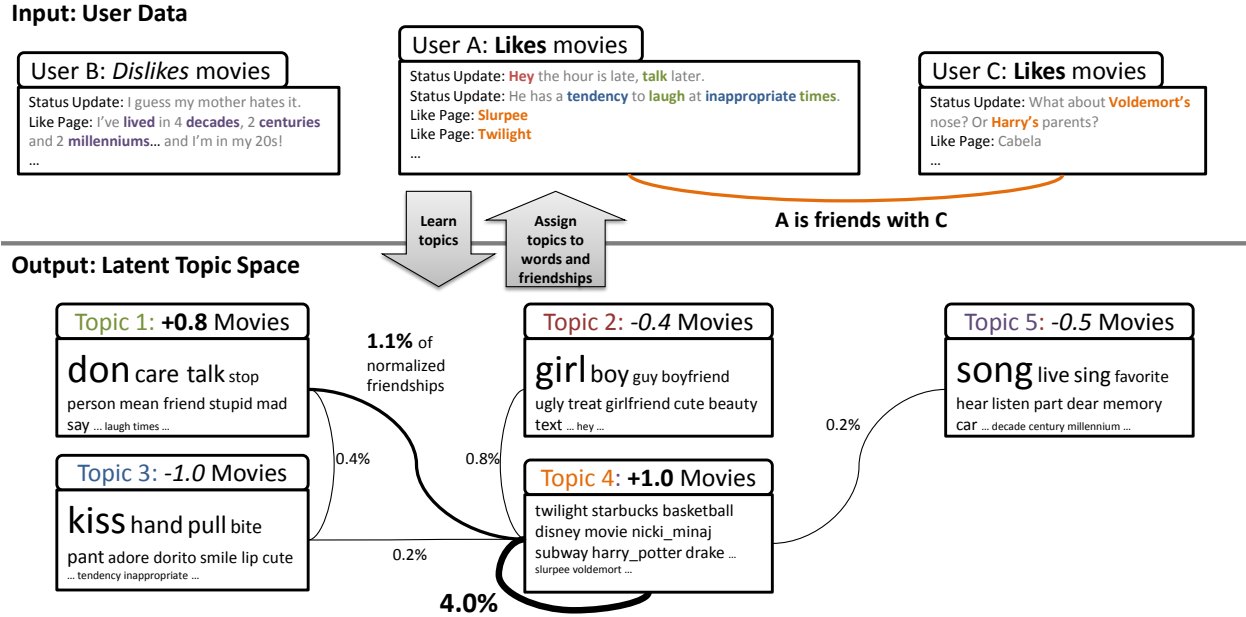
Input: User Data

User B: Dislikes movies
Status Update: I guess my mother hates it.
Like Page: I've lived in 4 decades, 2 centuries and 2 millenniums… and I'm in my 20s!
…

User A: Likes movies
Status Update: Hey the hour is late, talk later.
Status Update: He has a tendency to laugh at inappropriate times.
Like Page: Slurpee
Like Page: Twilight
…

User C: Likes movies
Status Update: What about Voldemort's nose? Or Harry's parents?
Like Page: Cabela
…

Learn topics

Assign topics to words and friendships

A is friends with C

Output: Latent Topic Space

Topic 1: +0.8 Movies
don care talk stop
person mean friend stupid mad say … laugh times …

1.1% of normalized friendships

Topic 2: -0.4 Movies
girl boy guy boyfriend
ugly treat girlfriend cute beauty text … hey …

Topic 5: -0.5 Movies
song live sing favorite
hear listen part dear memory car … decade century millennium …

0.4%

0.8%

0.2%

Topic 3: -1.0 Movies
kiss hand pull bite
pant adore dorito smile lip cute … tendency inappropriate …

0.2%

Topic 4: +1.0 Movies
twilight starbucks basketball disney movie nicki_minaj subway harry_potter drake … slurpee voldemort …

4.0%